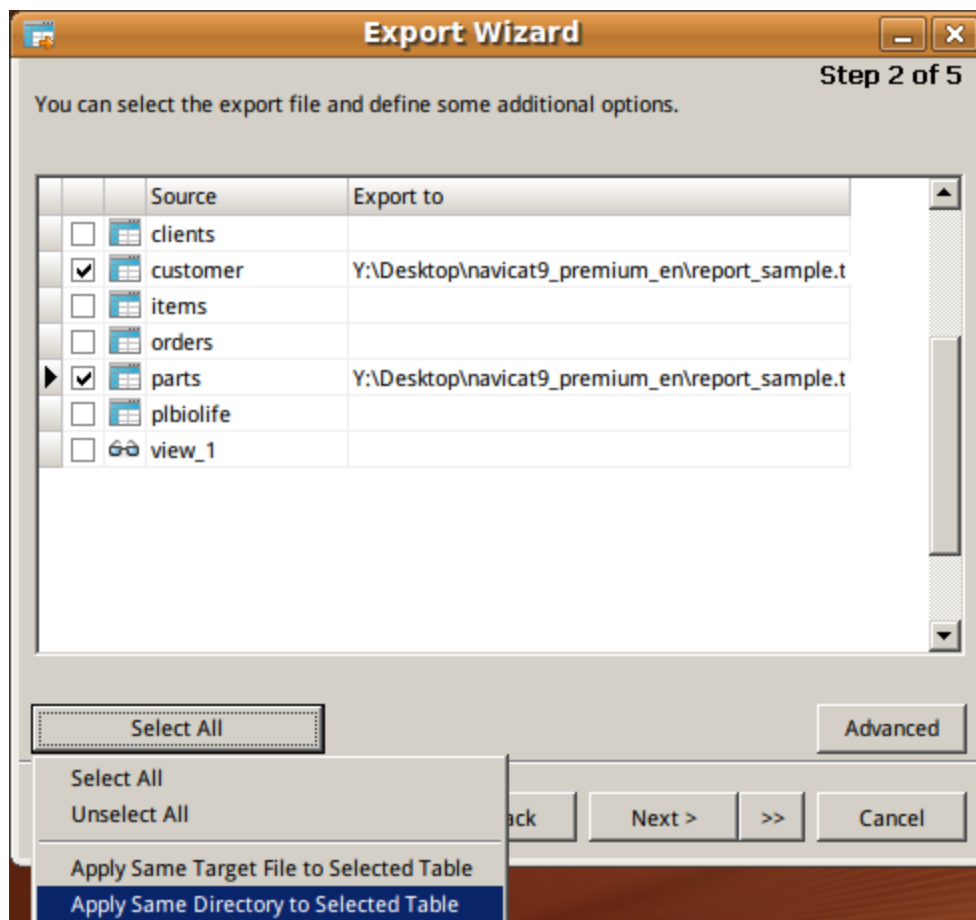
Export Wizard

Step 2 of 5

You can select the export file and define some additional options.

| Source | Export to |
|---|---|
| clients | |
| customer | Y:\Desktop\navicat9_premium_en\report_sample.t |
| items | |
| orders | |
| parts | Y:\Desktop\navicat9_premium_en\report_sample.t |
| plbiolife | |
| view_1 | |

Select All

Advanced

Select All
Unselect All
Apply Same Target File to Selected Table
Apply Same Directory to Selected Table

ack

Next >

>>

Cancel